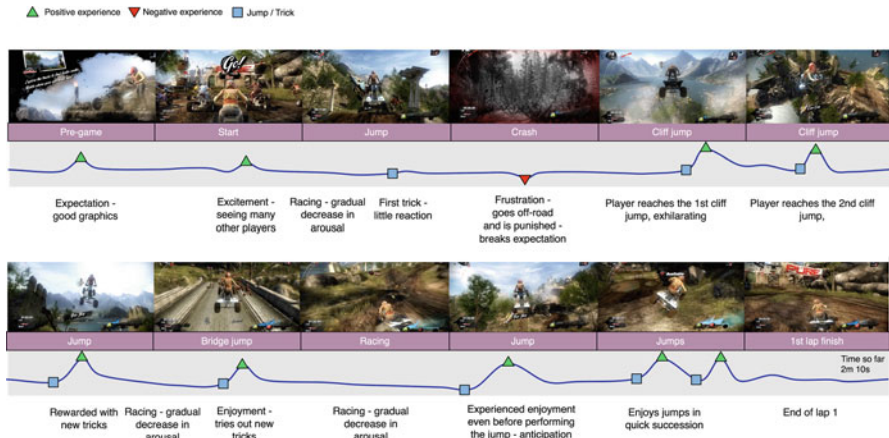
Positive experience  Negative experience  Jump / Trick

Go!

Pre-game | Start | Jump | Crash | Cliff jump | Cliff jump

Expectation - good graphics

Excitement - seeing many other players

Racing - gradual decrease in arousal

First trick - little reaction

Frustration - goes off-road and is punished - breaks expectation

Player reaches the 1st cliff jump, exhilarating

Player reaches the 2nd cliff jump,

PURE

Jump | Bridge jump | Racing | Jump | Jumps | 1st lap finish

Time so far 2m 10s

Rewarded with new tricks

Racing - gradual decrease in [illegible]

Enjoyment - tries out new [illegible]

Racing - gradual decrease in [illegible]

Experienced enjoyment even before performing the jump - anticipation

Enjoys jumps in quick succession

End of lap 1